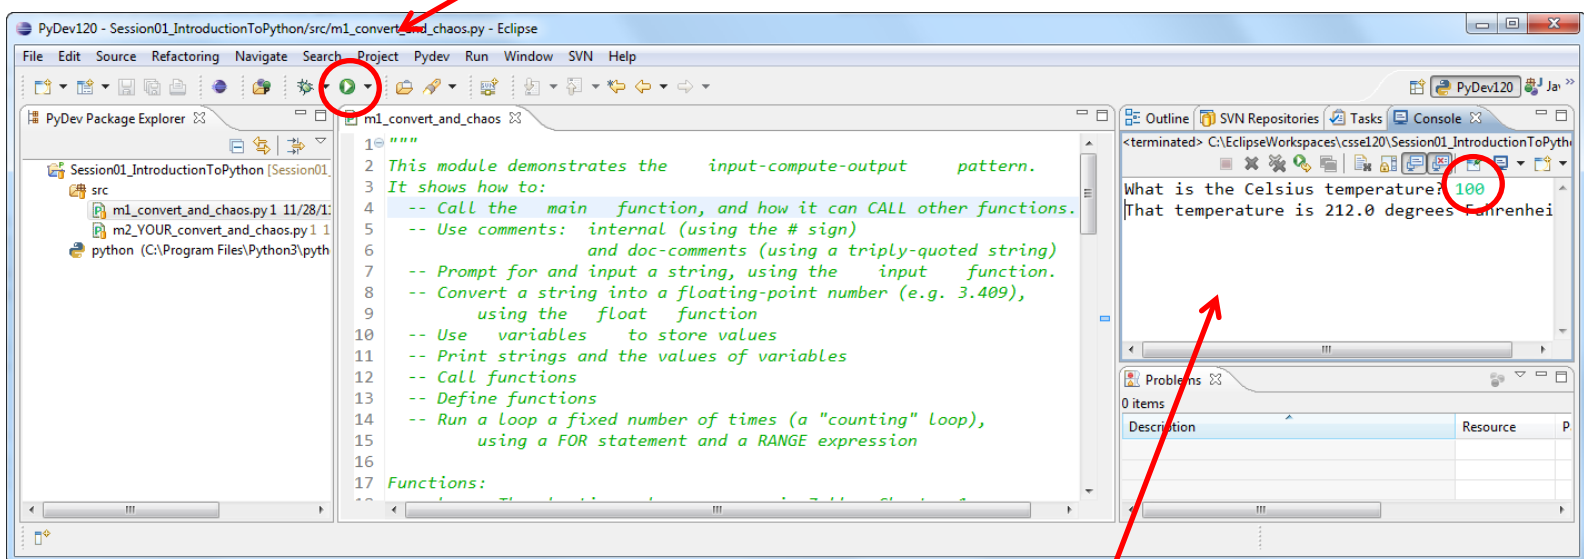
PyDev120 - Session01_IntroductionToPython/src/m1_convert_and_chaos.py - Eclipse

File Edit Source Refactoring Navigate Search Project Pydev Run Window SVN Help

PyDev120 Jav

PyDev Package Explorer

Session01_IntroductionToPython [Session01_
src
m1_convert_and_chaos.py 1 11/28/1
m2_YOUR_convert_and_chaos.py 1 1
python (C:\Program Files\Python3\pyth

m1_convert_and_chaos

1 """
2 This module demonstrates the input-compute-output pattern.
3 It shows how to:
4 -- Call the main function, and how it can CALL other functions.
5 -- Use comments: internal (using the # sign)
6 and doc-comments (using a triply-quoted string)
7 -- Prompt for and input a string, using the input function.
8 -- Convert a string into a floating-point number (e.g. 3.409),
9 using the float function
10 -- Use variables to store values
11 -- Print strings and the values of variables
12 -- Call functions
13 -- Define functions
14 -- Run a loop a fixed number of times (a "counting" loop),
15 using a FOR statement and a RANGE expression
16
17 Functions:

Outline SVN Repositories Tasks Console

<terminated> C:\EclipseWorkspaces\csse120\Session01_IntroductionToPyth

What is the Celsius temperature? 100
That temperature is 212.0 degrees Fahrenhei

Problems
0 items
| Description | Resource | P |
|---|---|---|